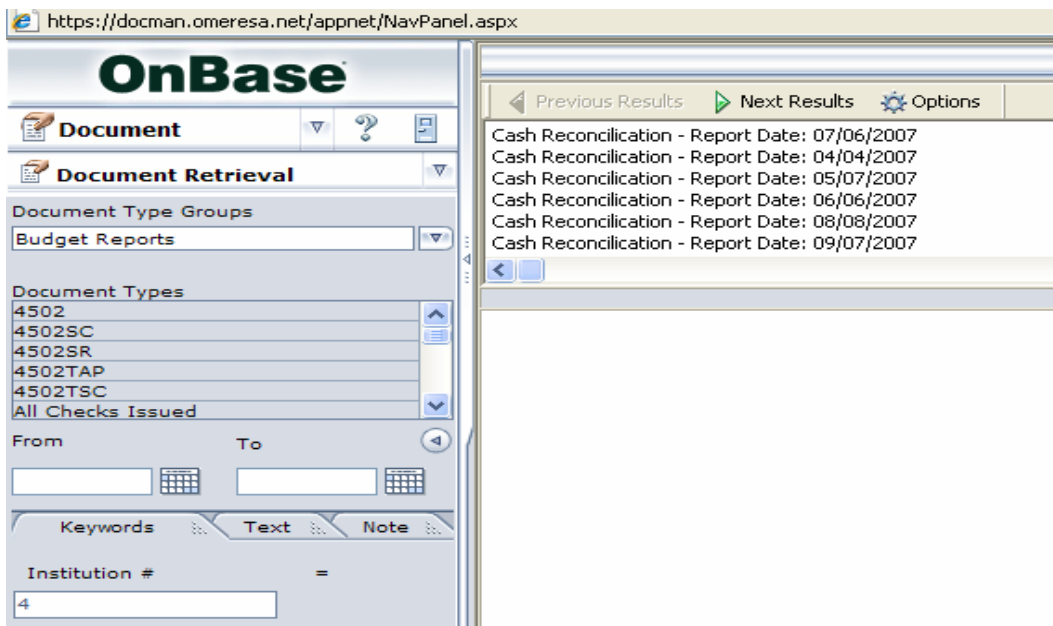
https://docman.omeresa.net/appnet/NavPanel.aspx

OnBase

Document

Document Retrieval

Document Type Groups

Budget Reports

Document Types

4502
4502SC
4502SR
4502TAP
4502TSC
All Checks Issued

From

To

Keywords

Text

Note

Institution #

=

4

Previous Results

Next Results

Options

Cash Reconcilication - Report Date: 07/06/2007
Cash Reconcilication - Report Date: 04/04/2007
Cash Reconcilication - Report Date: 05/07/2007
Cash Reconcilication - Report Date: 06/06/2007
Cash Reconcilication - Report Date: 08/08/2007
Cash Reconcilication - Report Date: 09/07/2007